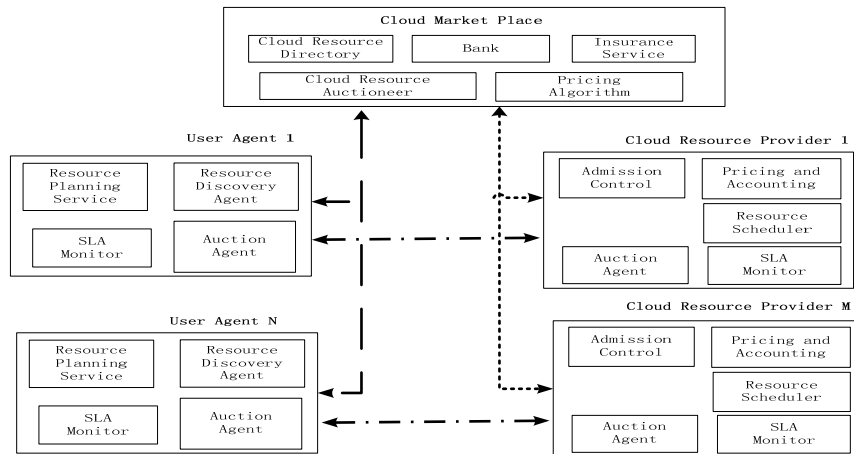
Cloud Market Place

Cloud Resource Directory

Bank

Insurance Service

Cloud Resource Auctioneer

Pricing Algorithm

User Agent 1

Resource Planning Service

Resource Discovery Agent

SLA Monitor

Auction Agent

Cloud Resource Provider 1

Admission Control

Pricing and Accounting

Resource Scheduler

Auction Agent

SLA Monitor

User Agent N

Resource Planning Service

Resource Discovery Agent

SLA Monitor

Auction Agent

Cloud Resource Provider M

Admission Control

Pricing and Accounting

Resource Scheduler

Auction Agent

SLA Monitor